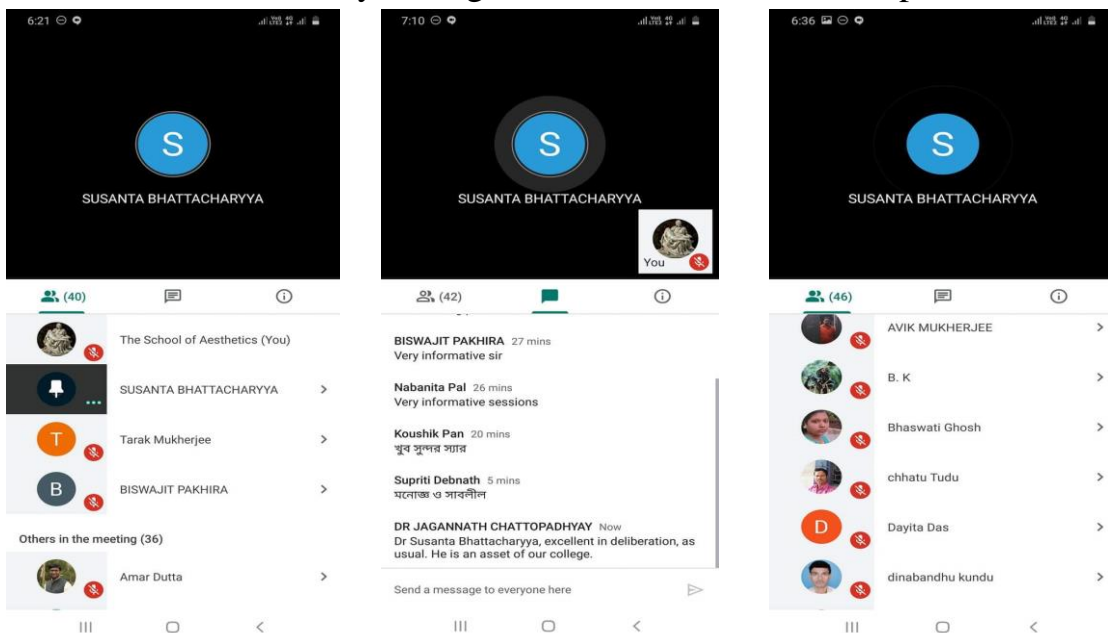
6:21

S

SUSANTA BHATTACHARYYA

(40)

The School of Aesthetics (You)

SUSANTA BHATTACHARYYA

T

Tarak Mukherjee

B

BISWAJIT PAKHIRA

Others in the meeting (36)

Amar Dutta

7:10

S

SUSANTA BHATTACHARYYA

You

(42)

BISWAJIT PAKHIRA 27 mins
Very informative sir

Nabanita Pal 26 mins
Very informative sessions

Koushik Pan 20 mins
খুব সুন্দর স্যার

Supriti Debnath 5 mins
মনোজ্ঞ ও সাবলীল

DR JAGANNATH CHATTOPADHYAY Now
Dr Susanta Bhattacharyya, excellent in deliberation, as usual. He is an asset of our college.

Send a message to everyone here

6:36

S

SUSANTA BHATTACHARYYA

(46)

AVIK MUKHERJEE

B. K

Bhaswati Ghosh

chhatu Tudu

D

Dayita Das

dinabandhu kundu